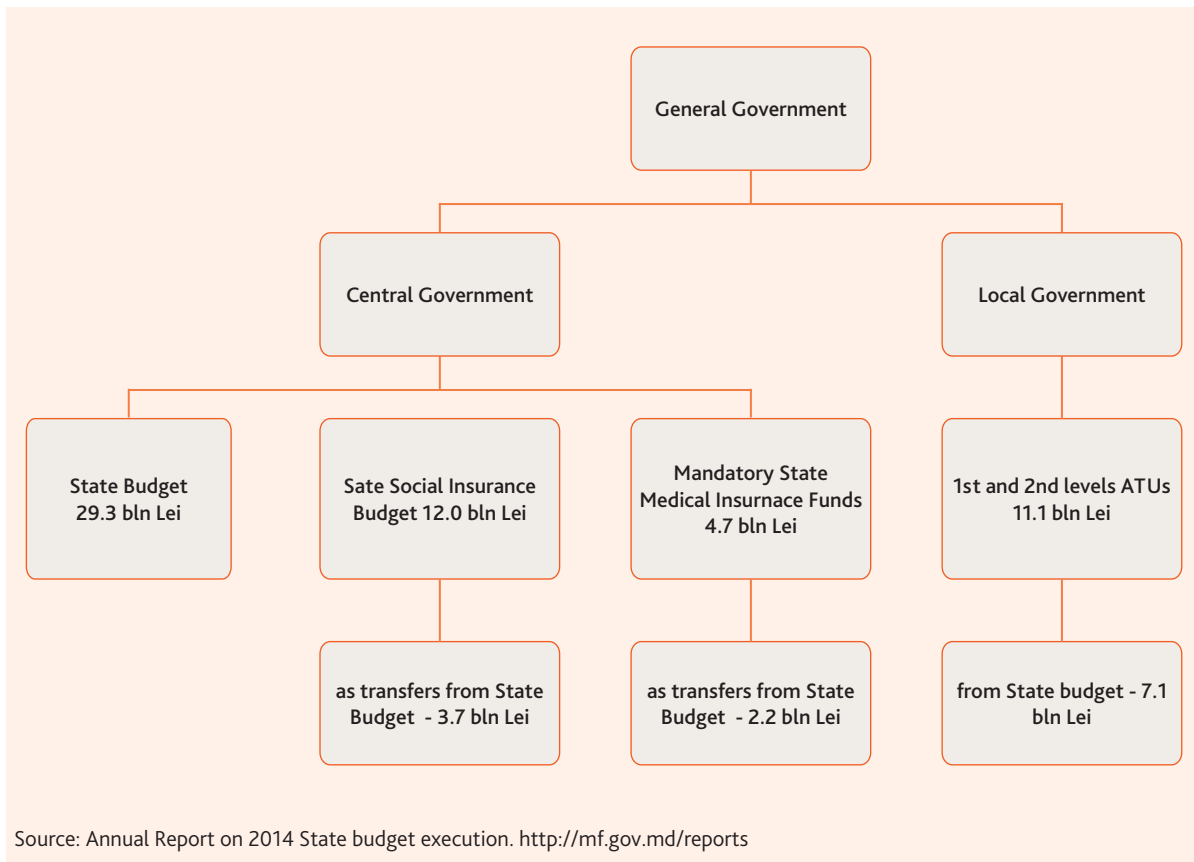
General Government

Central Government

Local Government

State Budget
29.3 bln Lei

Sate Social Insurance Budget 12.0 bln Lei

Mandatory State Medical Insurnace Funds 4.7 bln Lei

1st and 2nd levels ATUs 11.1 bln Lei

as transfers from State Budget - 3.7 bln Lei

as transfers from State Budget - 2.2 bln Lei

from State budget - 7.1 bln Lei

Source: Annual Report on 2014 State budget execution. http://mf.gov.md/reports